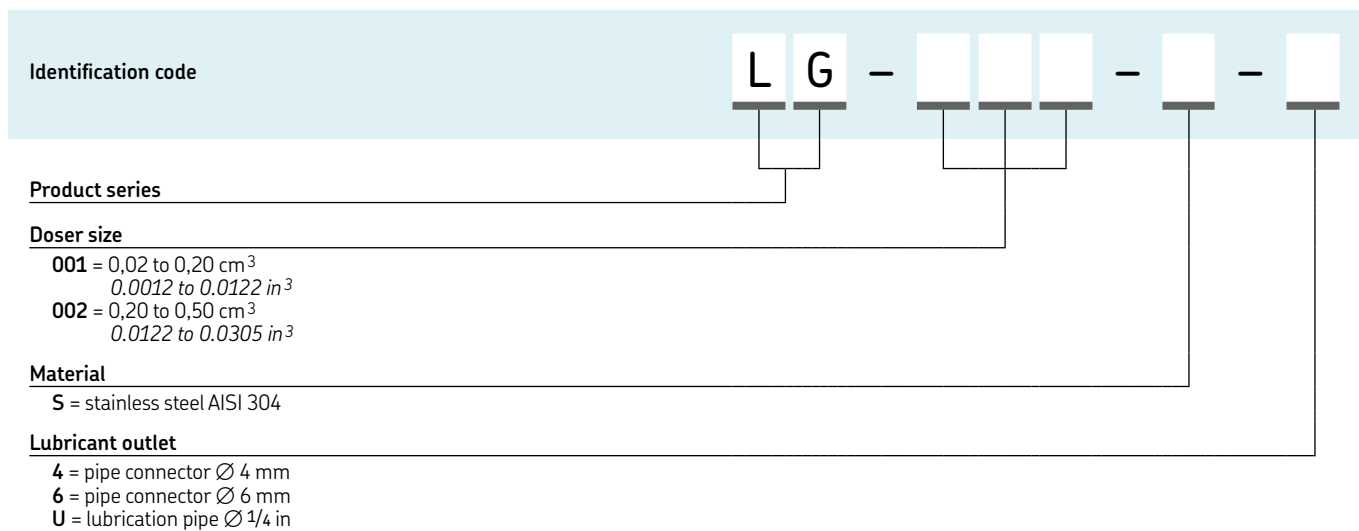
Identification code

L G – – –

Product series

Doser size

**001** = 0,02 to 0,20 cm$^3$
*0.0012 to 0.0122 in$^3$*
**002** = 0,20 to 0,50 cm$^3$
*0.0122 to 0.0305 in$^3$*

Material

**S** = stainless steel AISI 304

Lubricant outlet

**4** = pipe connector $\varnothing$ 4 mm
**6** = pipe connector $\varnothing$ 6 mm
**U** = lubrication pipe $\varnothing$ 1/4 in